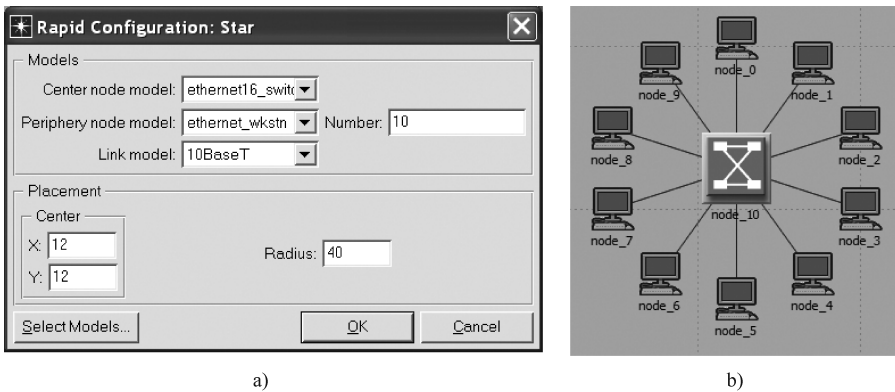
Rapid Configuration: Star

Models

Center node model: ethernet16_switc

Periphery node model: ethernet_wkstn Number: 10

Link model: 10BaseT

Placement

Center

X: 12

Y: 12

Radius: 40

Select Models...

OK

Cancel

a)

node_0
node_9
node_1
node_8
node_2
node_10
node_7
node_3
node_6
node_4
node_5

b)